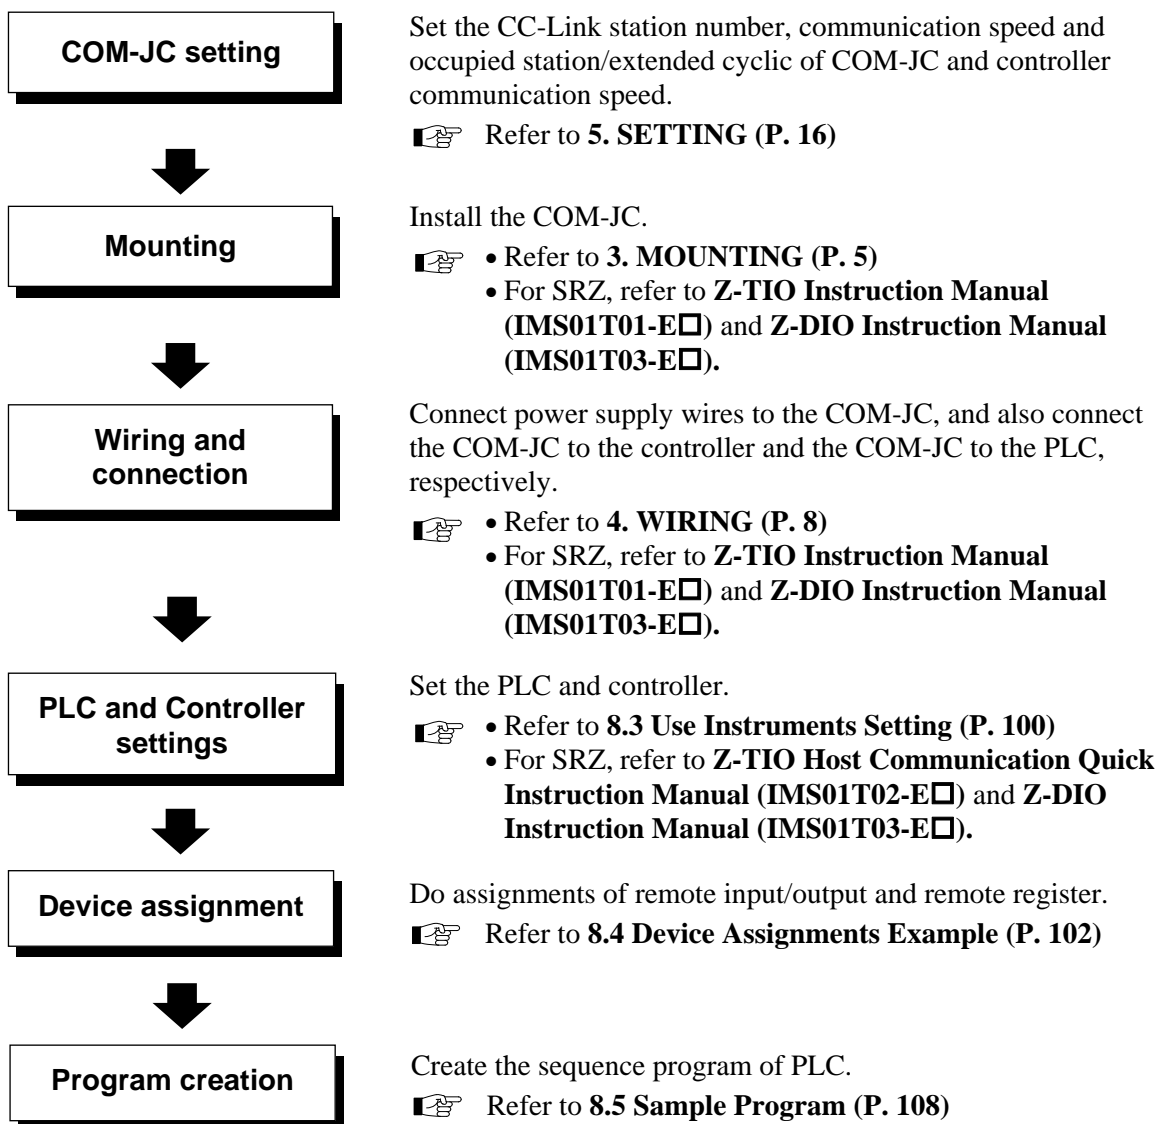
COM-JC setting

Set the CC-Link station number, communication speed and occupied station/extended cyclic of COM-JC and controller communication speed.

Refer to 5. SETTING (P. 16)

Mounting

Install the COM-JC.

• Refer to 3. MOUNTING (P. 5)
• For SRZ, refer to Z-TIO Instruction Manual (IMS01T01-E□) and Z-DIO Instruction Manual (IMS01T03-E□).

Wiring and connection

Connect power supply wires to the COM-JC, and also connect the COM-JC to the controller and the COM-JC to the PLC, respectively.

• Refer to 4. WIRING (P. 8)
• For SRZ, refer to Z-TIO Instruction Manual (IMS01T01-E□) and Z-DIO Instruction Manual (IMS01T03-E□).

PLC and Controller settings

Set the PLC and controller.

• Refer to 8.3 Use Instruments Setting (P. 100)
• For SRZ, refer to Z-TIO Host Communication Quick Instruction Manual (IMS01T02-E□) and Z-DIO Instruction Manual (IMS01T03-E□).

Device assignment

Do assignments of remote input/output and remote register.

Refer to 8.4 Device Assignments Example (P. 102)

Program creation

Create the sequence program of PLC.

Refer to 8.5 Sample Program (P. 108)